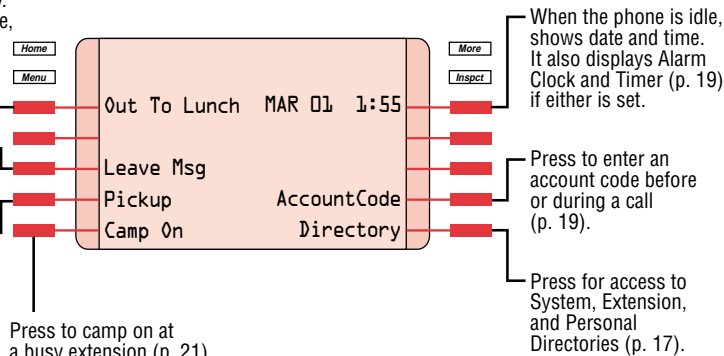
y.
e,

Home
Menu

More
Inspct

Out To Lunch MAR 01 1:55
Leave Msg
Pickup AccountCode
Camp On Directory

When the phone is idle, shows date and time. It also displays Alarm Clock and Timer (p. 19) if either is set.

Press to enter an account code before or during a call (p. 19).

Press for access to System, Extension, and Personal Directories (p. 17).

Press to camp on at a busy extension (p. 21).